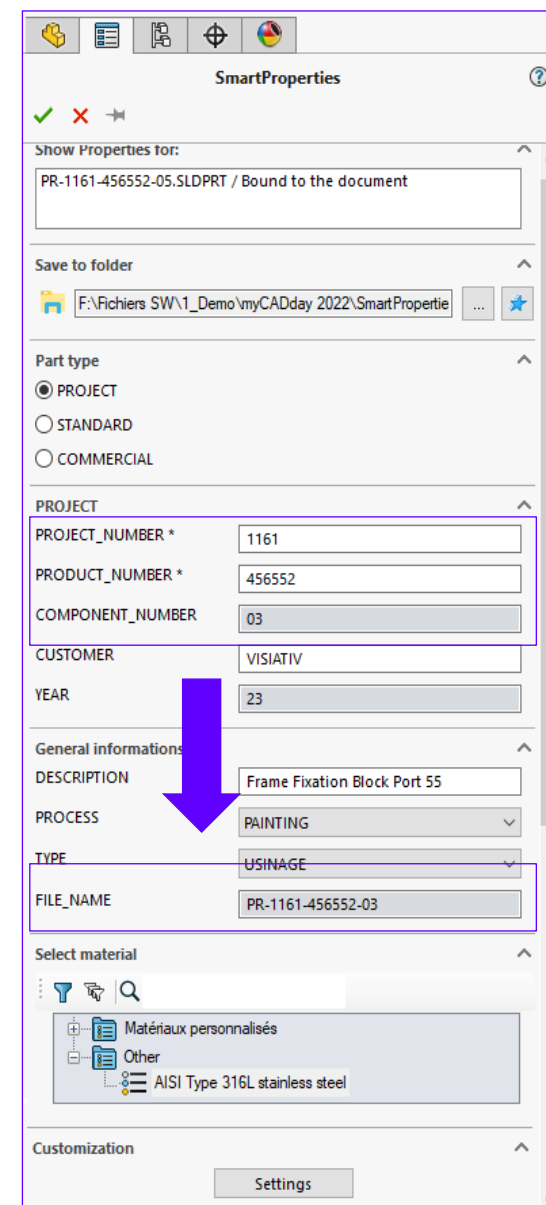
SmartProperties

Show Properties for:

PR-1161-456552-05.SLDPRT / Bound to the document

Save to folder

F:\Fichiers SW\1_Demo\myCADday 2022\SmartPropertie

...

Part type

PROJECT

STANDARD

COMMERCIAL

PROJECT

PROJECT_NUMBER * 1161

PRODUCT_NUMBER * 456552

COMPONENT_NUMBER 03

CUSTOMER VISIATIV

YEAR 23

General informations

DESCRIPTION Frame Fixation Block Port 55

PROCESS PAINTING

TYPE USINAGE

FILE_NAME PR-1161-456552-03

Select material

Matériaux personnalisés

Other

AISI Type 316L stainless steel

Customization

Settings